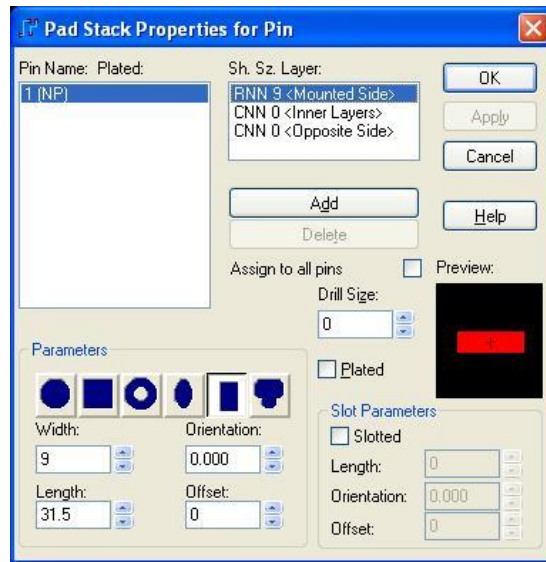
Pad Stack Properties for Pin

Pin Name: Plated:
1 (NP)

Sh. Sz. Layer:
RNN 9 <Mounted Side>
CNN 0 <Inner Layers>
CNN 0 <Opposite Side>

OK
Apply
Cancel

Add
Delete

Help

Assign to all pins
Preview:

Drill Size:
0

Plated

Parameters

Width:
9
Orientation:
0.000
Length:
31.5
Offset:
0

Slot Parameters
Slotted
Length:
0
Orientation:
0.000
Offset:
0